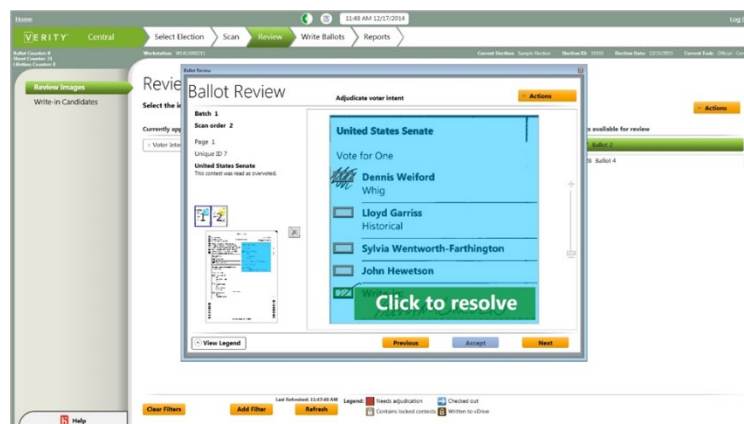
Home

11:48 AM 12/17/2014

Log

VERITY Central

Select Election

Scan

Review

Write Ballots

Reports

Ballot Counter: 8
Sheet Counter: 21
Lifetime Counter: 8

Workstation: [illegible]

Current Election: Sample Election

Election ID: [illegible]

Election Date: 12/15/2015

Current Tasks: Official · Cen

Review Images

Write-in Candidates

Revie

Select the i

Currently app

Voter Inte

Actions

s available for review

Ballot 2

Ballot 4

Ballot Review

Ballot Review

Adjudicate voter intent

Actions

Batch 1

Scan order 2

Page 1

Unique ID 7

United States Senate
This contest was read as overvoted.

1 2

United States Senate

Vote for One

Dennis Weiford
Whig

Lloyd Garriss
Historical

Sylvia Wentworth-Farthington

John Hewetson

Write-In

Click to resolve

View Legend

Previous

Accept

Next

Help

Clear Filters

Add Filter

Last Refreshed: 11:47:40 AM

Refresh

Legend:

Needs adjudication

Checked out

Contains locked contests

Written to vDrive